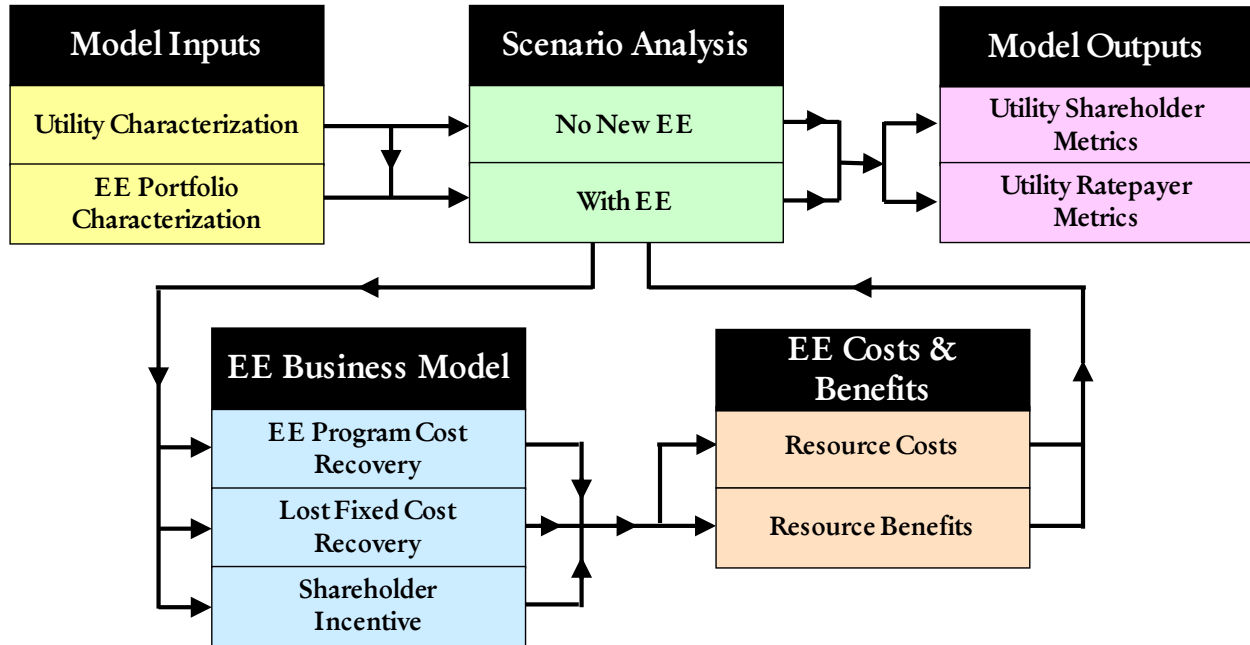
Model Inputs

Utility Characterization

EE Portfolio Characterization

Scenario Analysis

No New EE

With EE

Model Outputs

Utility Shareholder Metrics

Utility Ratepayer Metrics

EE Business Model

EE Program Cost Recovery

Lost Fixed Cost Recovery

Shareholder Incentive

EE Costs & Benefits

Resource Costs

Resource Benefits